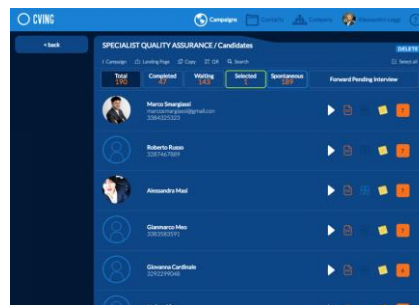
CVING

Campaigns Contacts Company Alessandro Leggi

< back

SPECIALIST QUALITY ASSURANCE / Candidates

DELETE

Campaign Landing Page Copy QR Search

Select all

Total 190

Completed 47

Waiting 143

Selected 1

Spontaneous 189

Forward Pending Interview

Marco Smargiassi
marcosmargiassi@gmail.com
3384325323

Roberto Russo
3287467889

Alessandra Masi

Gianmarco Meo
3383583591

Giovanna Cardinale
3292299048